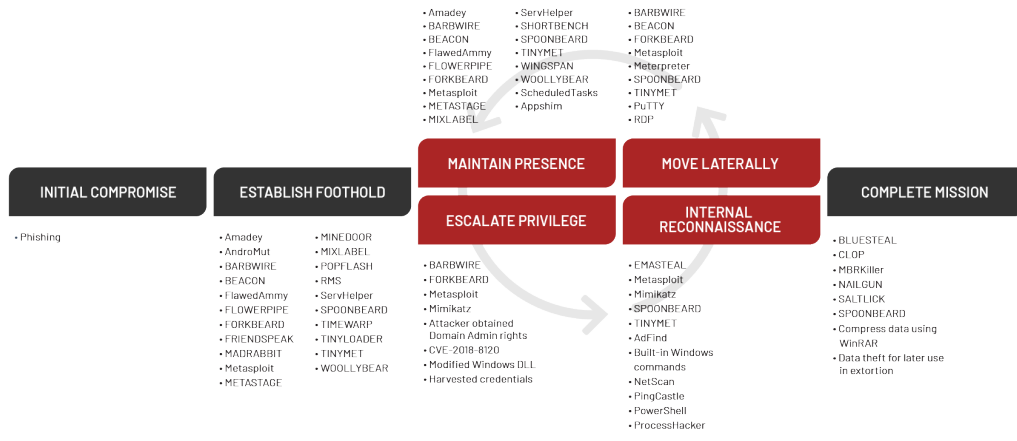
- Amadey
- BARBWIRE
- BEACON
- FlawedAmmy
- FLOWERPIPE
- FORKBEARD
- Metasploit
- METASTAGE
- MIXLABEL

- ServHelper
- SHORTBENCH
- SPOONBEARD
- TINYMET
- WINGSPAN
- WOOLLYBEAR
- ScheduledTasks
- Appshim

- BARBWIRE
- BEACON
- FORKBEARD
- Metasploit
- Meterpreter
- SPOONBEARD
- TINYMET
- PuTTY
- RDP

MAINTAIN PRESENCE

MOVE LATERALLY

INITIAL COMPROMISE

- Phishing

ESTABLISH FOOTHOLD

- Amadey
- AndroMut
- BARBWIRE
- BEACON
- FlawedAmmy
- FLOWERPIPE
- FORKBEARD
- FRIENDSPEAK
- MADRABBIT
- Metasploit
- METASTAGE

- MINEDOOR
- MIXLABEL
- POPFLASH
- RMS
- ServHelper
- SPOONBEARD
- TIMEWARP
- TINYLOADER
- TINYMET
- WOOLLYBEAR

ESCALATE PRIVILEGE

- BARBWIRE
- FORKBEARD
- Metasploit
- Mimikatz
- Attacker obtained Domain Admin rights
- CVE-2018-8120
- Modified Windows DLL
- Harvested credentials

INTERNAL RECONNAISSANCE

- EMASTEAL
- Metasploit
- Mimikatz
- SPOONBEARD
- TINYMET
- AdFind
- Built-in Windows commands
- NetScan
- PingCastle
- PowerShell
- ProcessHacker

COMPLETE MISSION

- BLUESTEAL
- CLOP
- MBRKiller
- NAILGUN
- SALTLICK
- SPOONBEARD
- Compress data using WinRAR
- Data theft for later use in extortion